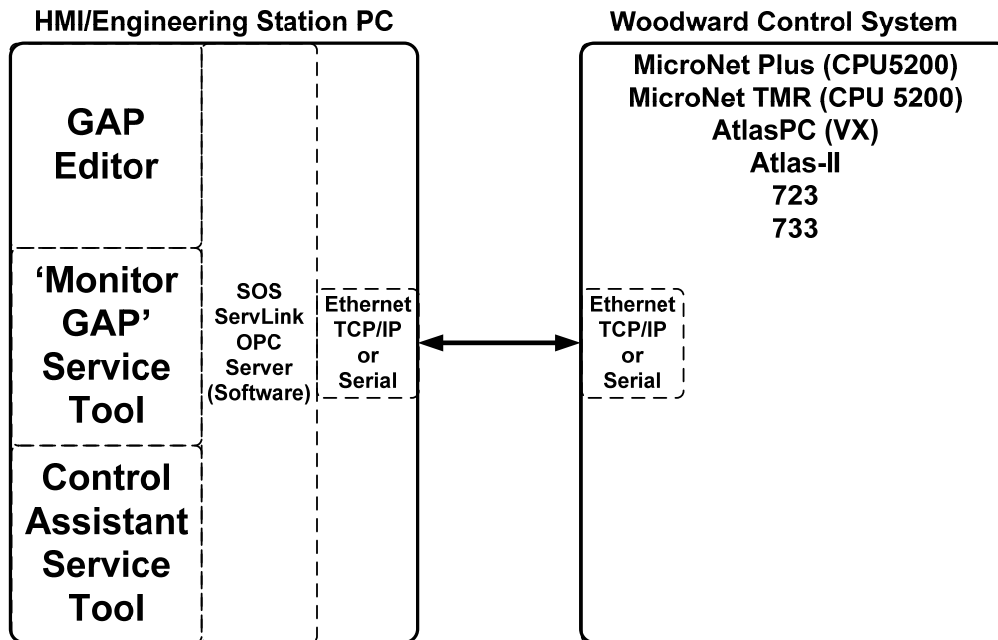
HMI/Engineering Station PC

GAP Editor

'Monitor GAP' Service Tool

Control Assistant Service Tool

SOS ServLink OPC Server (Software)

Ethernet TCP/IP or Serial

Woodward Control System

MicroNet Plus (CPU5200)
MicroNet TMR (CPU 5200)
AtlasPC (VX)
Atlas-II
723
733

Ethernet TCP/IP or Serial